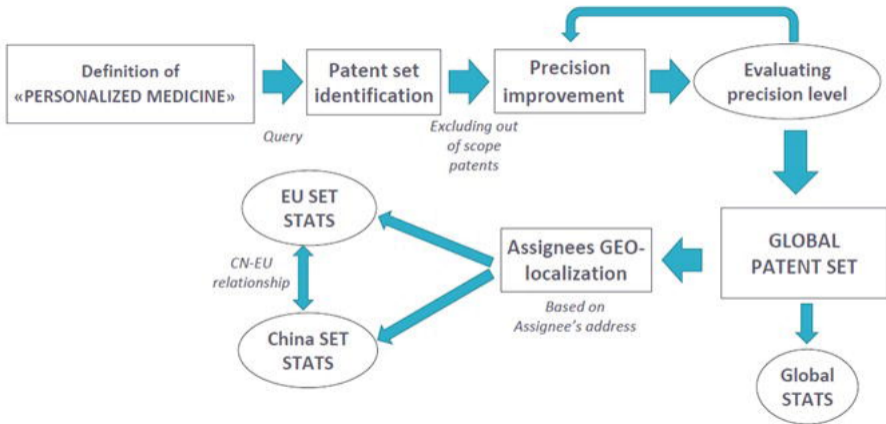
Definition of «PERSONALIZED MEDICINE»

Query

Patent set identification

Excluding out of scope patents

Precision improvement

Evaluating precision level

GLOBAL PATENT SET

Global STATS

Assignees GEO-localization

Based on Assignee's address

EU SET STATS

CN-EU relationship

China SET STATS